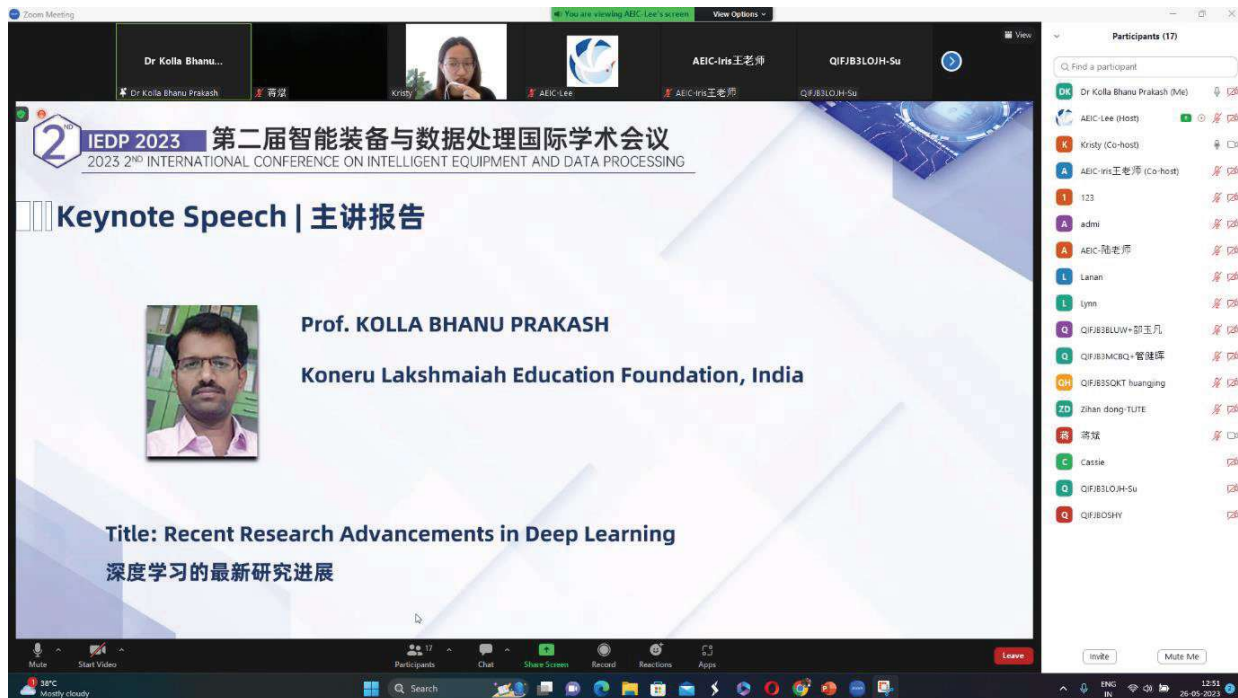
Zoom Meeting

You are viewing AEIC-Lee's screen View Options

View

Dr Kolla Bhanu...

Dr Kolla Bhanu Prakash

蒋斌

Kristy

AEIC-Lee

AEIC-Iris王老师

AEIC-Iris王老师

QIFJB3LOJH-Su

QIFJB3LOJH-Su

Participants (17)

Find a participant

Dr Kolla Bhanu Prakash (Me)

AEIC-Lee (Host)

Kristy (Co-host)

AEIC-Iris王老师 (Co-host)

123

admi

AEIC-陆老师

Lanan

Lynn

QIFJB3BLUW+邵玉凡

QIFJB3MCBQ+管骏晖

QIFJB3SQKT huangjing

Zihan dong-TUTE

蒋斌

Cassie

QIFJB3LOJH-Su

QIFJBOSHY

2ND IEDP 2023 第二届智能装备与数据处理国际学术会议

2023 2ND INTERNATIONAL CONFERENCE ON INTELLIGENT EQUIPMENT AND DATA PROCESSING

Keynote Speech | 主讲报告

Prof. KOLLA BHANU PRAKASH

Koneru Lakshmaiah Education Foundation, India

Title: Recent Research Advancements in Deep Learning

深度学习的最新研究进展

Mute Start Video Participants 17 Chat Share Screen Record Reactions Apps Leave

Invite Mute Me

38°C Mostly cloudy

Search

ENG IN 12:51 26-05-2023